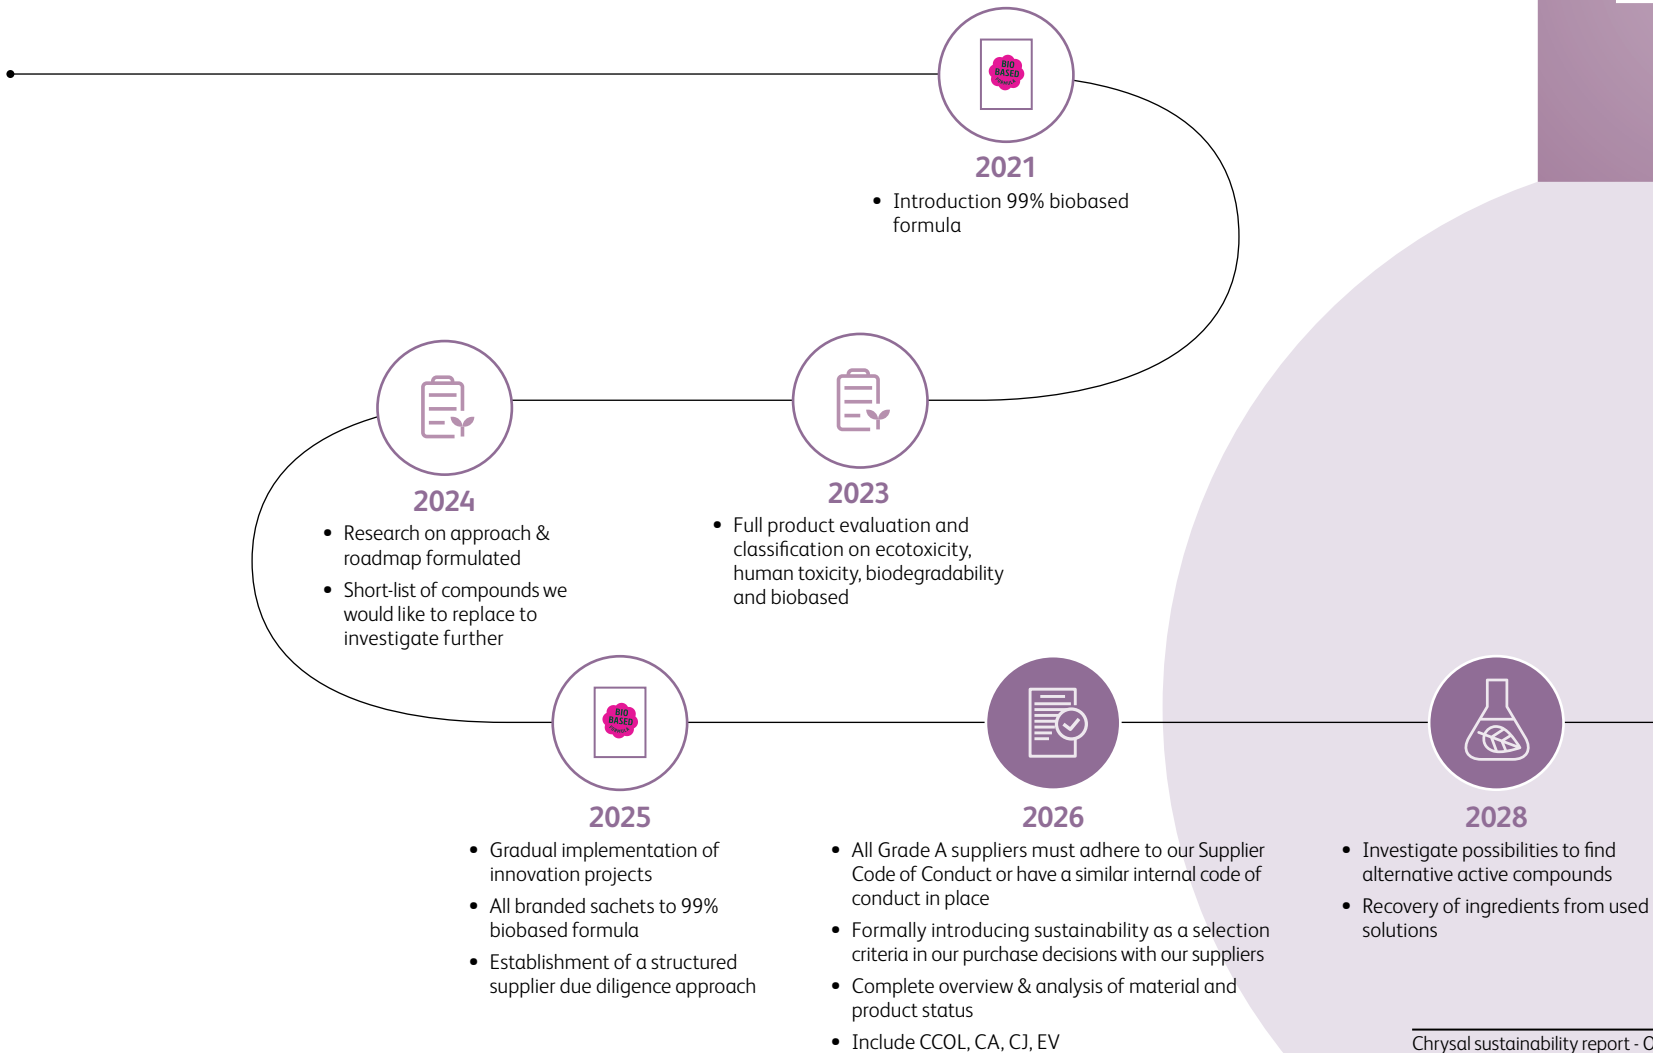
BIO BASED

2021
• Introduction 99% biobased formula

2024
• Research on approach & roadmap formulated
• Short-list of compounds we would like to replace to investigate further

2023
• Full product evaluation and classification on ecotoxicity, human toxicity, biodegradability and biobased

BIO BASED

2025
• Gradual implementation of innovation projects
• All branded sachets to 99% biobased formula
• Establishment of a structured supplier due diligence approach

2026
• All Grade A suppliers must adhere to our Supplier Code of Conduct or have a similar internal code of conduct in place
• Formally introducing sustainability as a selection criteria in our purchase decisions with our suppliers
• Complete overview & analysis of material and product status
• Include CCOL, CA, CJ, EV

2028
• Investigate possibilities to find alternative active compounds
• Recovery of ingredients from used solutions

Chrysal sustainability report - C